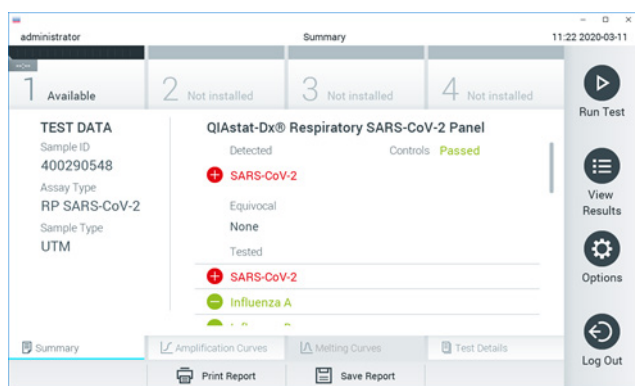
administrator

Summary

11:22 2020-03-11

1 Available

2 Not installed

3 Not installed

4 Not installed

Run Test

TEST DATA

Sample ID
400290548

Assay Type
RP SARS-CoV-2

Sample Type
UTM

QIAstat-Dx® Respiratory SARS-CoV-2 Panel

Detected

Controls Passed

SARS-CoV-2

Equivocal

None

Tested

SARS-CoV-2

Influenza A

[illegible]

View Results

Options

Log Out

Summary

Amplification Curves

Melting Curves

Test Details

Print Report

Save Report